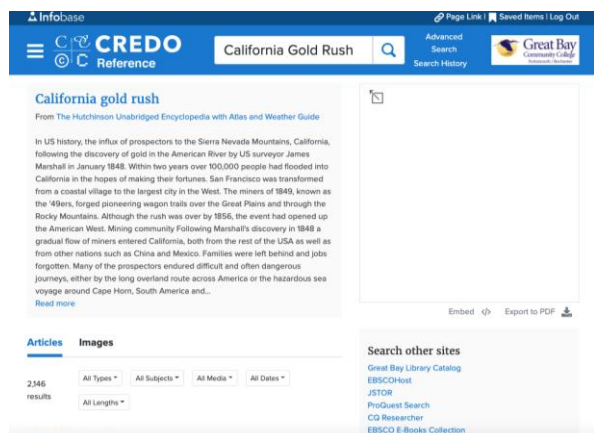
Infobase

Page Link | Saved Items | Log Out

CREDO Reference

California Gold Rush

Advanced Search

Search History

Great Bay Community College

California gold rush

From The Hutchinson Unabridged Encyclopedia with Atlas and Weather Guide

In US history, the influx of prospectors to the Sierra Nevada Mountains, California, following the discovery of gold in the American River by US surveyor James Marshall in January 1848. Within two years over 100,000 people had flooded into California in the hopes of making their fortunes. San Francisco was transformed from a coastal village to the largest city in the West. The miners of 1849, known as the '49ers, forged pioneering wagon trails over the Great Plains and through the Rocky Mountains. Although the rush was over by 1856, the event had opened up the American West. Mining community Following Marshall's discovery in 1848 a gradual flow of miners entered California, both from the rest of the USA as well as from other nations such as China and Mexico. Families were left behind and jobs forgotten. Many of the prospectors endured difficult and often dangerous journeys, either by the long overland route across America or the hazardous sea voyage around Cape Horn, South America and...

Read more

Embed

Export to PDF

Articles

Images

2,146 results

All Types

All Subjects

All Media

All Dates

All Lengths

Search other sites

Great Bay Library Catalog

EBSCOHost

JSTOR

ProQuest Search

CQ Researcher

EBSCO E-Books Collection